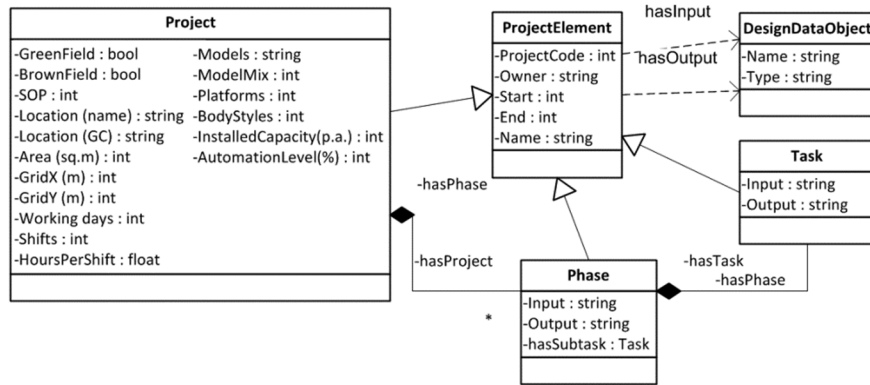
Project

-GreenField : bool
-BrownField : bool
-SOP : int
-Location (name) : string
-Location (GC) : string
-Area (sq.m) : int
-GridX (m) : int
-GridY (m) : int
-Working days : int
-Shifts : int
-HoursPerShift : float

-Models : string
-ModelMix : int
-Platforms : int
-BodyStyles : int
-InstalledCapacity(p.a.) : int
-AutomationLevel(%) : int

ProjectElement

-ProjectCode : int
-Owner : string
-Start : int
-End : int
-Name : string

hasInput

hasOutput

DesignDataObject

-Name : string
-Type : string

Task

-Input : string
-Output : string

-hasPhase

-hasProject

-hasTask
-hasPhase

Phase

-Input : string
-Output : string
-hasSubtask : Task

*